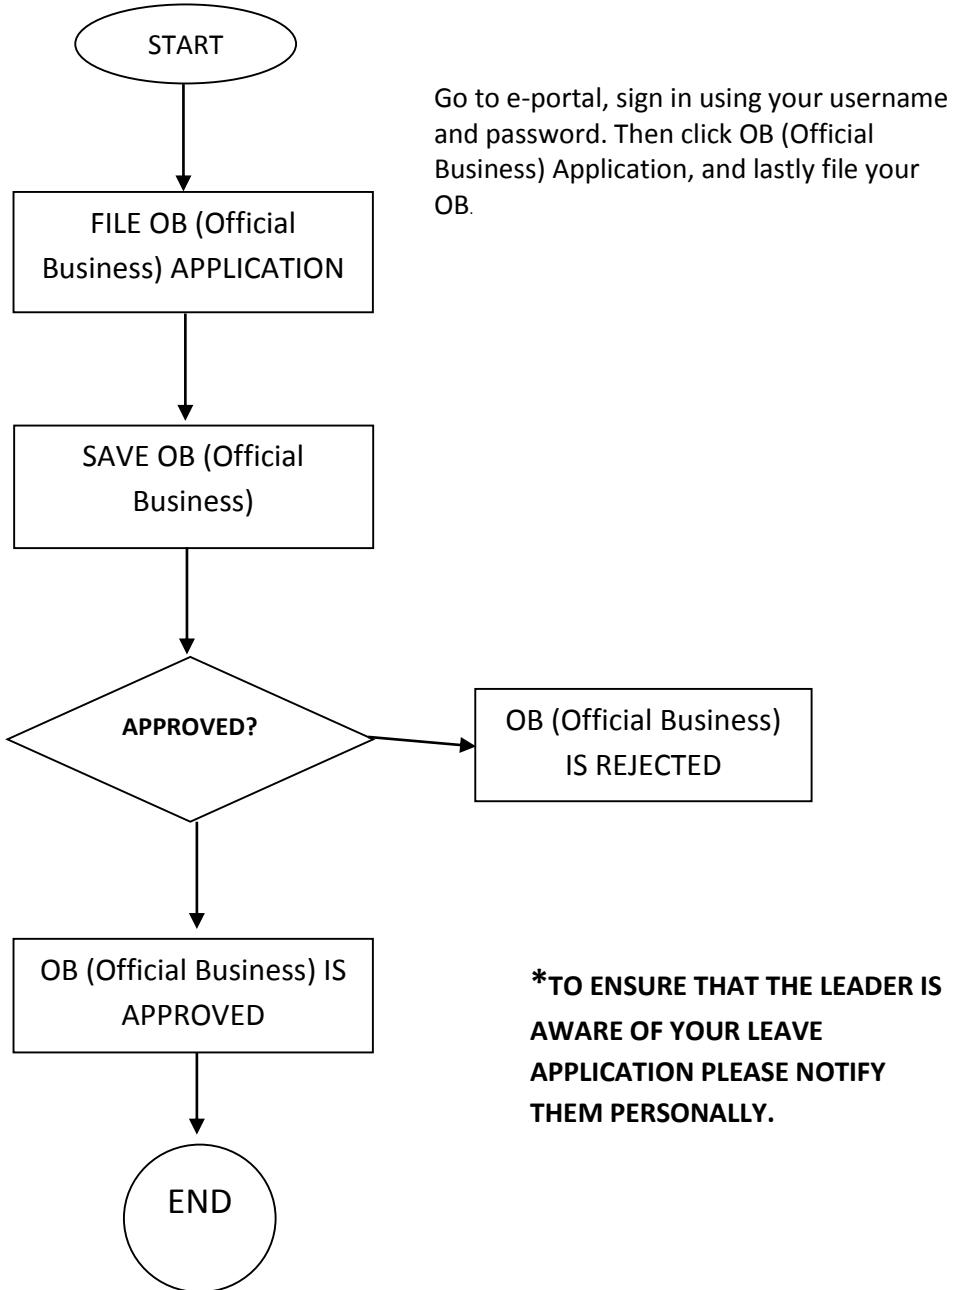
START

Go to e-portal, sign in using your username and password. Then click OB (Official Business) Application, and lastly file your OB.

FILE OB (Official Business) APPLICATION

SAVE OB (Official Business)

APPROVED?

OB (Official Business) IS REJECTED

OB (Official Business) IS APPROVED

*TO ENSURE THAT THE LEADER IS AWARE OF YOUR LEAVE APPLICATION PLEASE NOTIFY THEM PERSONALLY.

END